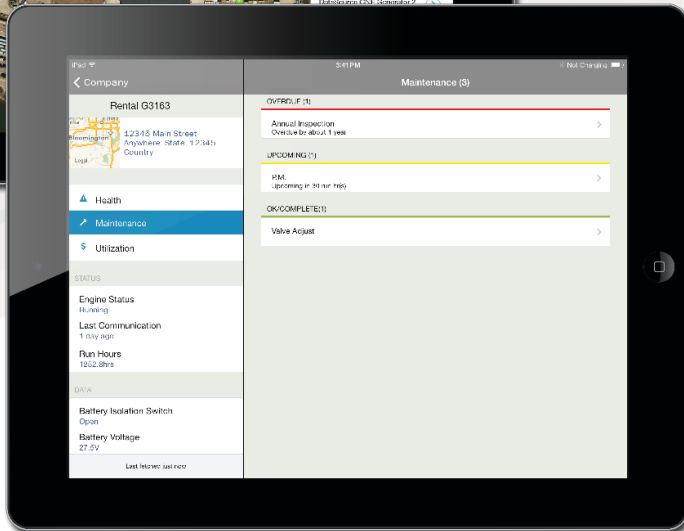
Datasource CSE Generator 2

iPad
3:41 PM
Not Charging

Company

Rental G3163

Bloomington
Legal

12345 Main Street
Anywhere, State, 12345
Country

Health
Maintenance
Utilization

STATUS

Engine Status
Running

Last Communication
1 day ago

Run Hours
1262.8hrs

DATA

Battery Isolation Switch
Open

Battery Voltage
27.5V

Last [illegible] just now

Maintenance (3)

OVERDUE (1)

Annual Inspection
Overdue by about 1 year

UPCOMING (1)

P.M.
Upcoming in 30 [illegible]

OK/COMPLETE (1)

Valve Adjust